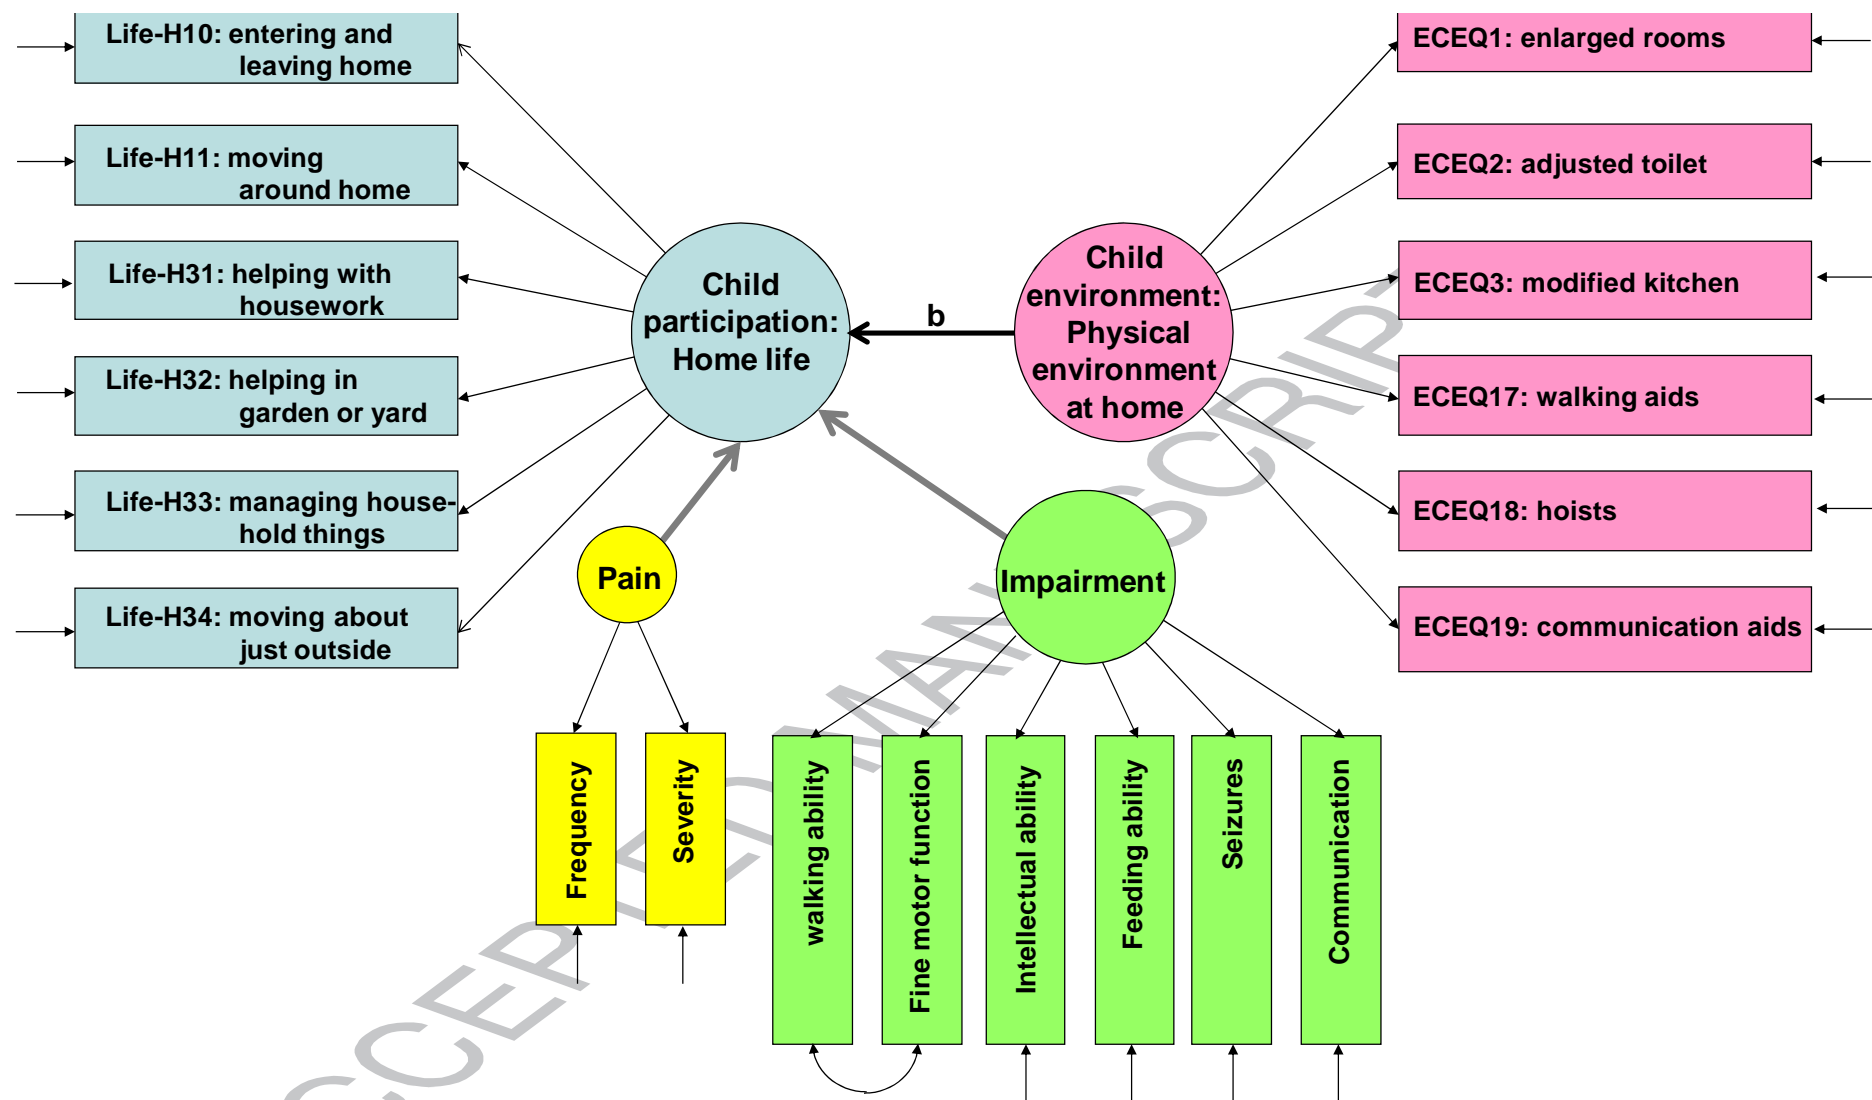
Life-H10: entering and leaving home

Life-H11: moving around home

Life-H31: helping with housework

Life-H32: helping in garden or yard

Life-H33: managing household things

Life-H34: moving about just outside

Child participation: Home life

b

Child environment: Physical environment at home

ECEQ1: enlarged rooms

ECEQ2: adjusted toilet

ECEQ3: modified kitchen

ECEQ17: walking aids

ECEQ18: hoists

ECEQ19: communication aids

Pain

Impairment

Frequency

Severity

walking ability

Fine motor function

Intellectual ability

Feeding ability

Seizures

Communication

ACCEPTED MANUSCRIPT